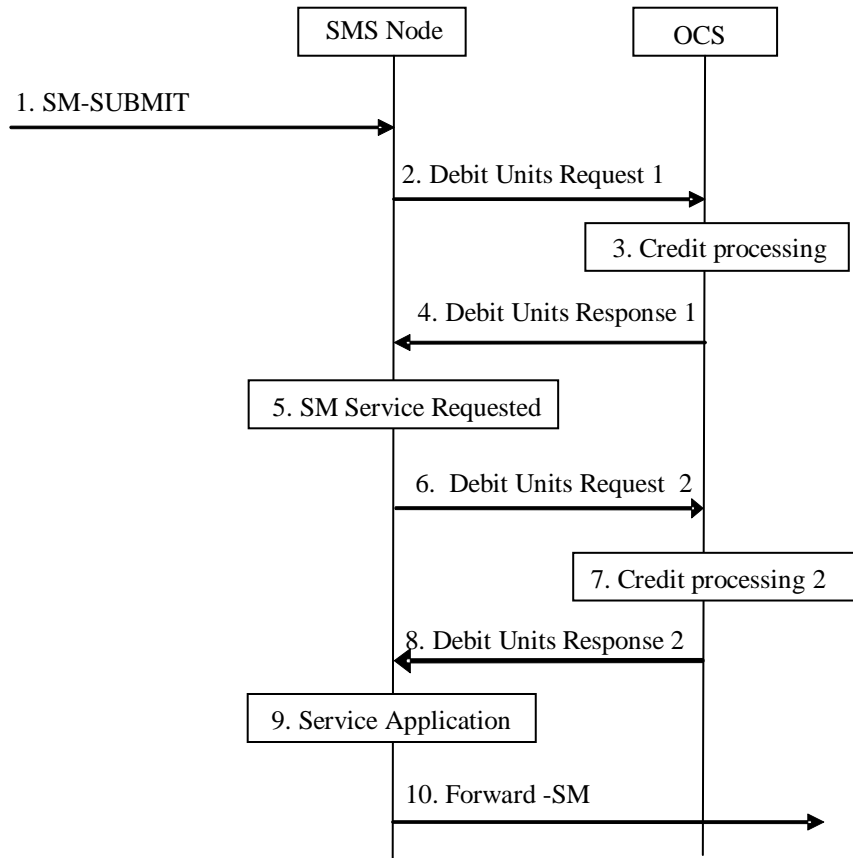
SMS Node

OCS

1. SM-SUBMIT

2. Debit Units Request 1

3. Credit processing

4. Debit Units Response 1

5. SM Service Requested

6. Debit Units Request 2

7. Credit processing 2

8. Debit Units Response 2

9. Service Application

10. Forward -SM